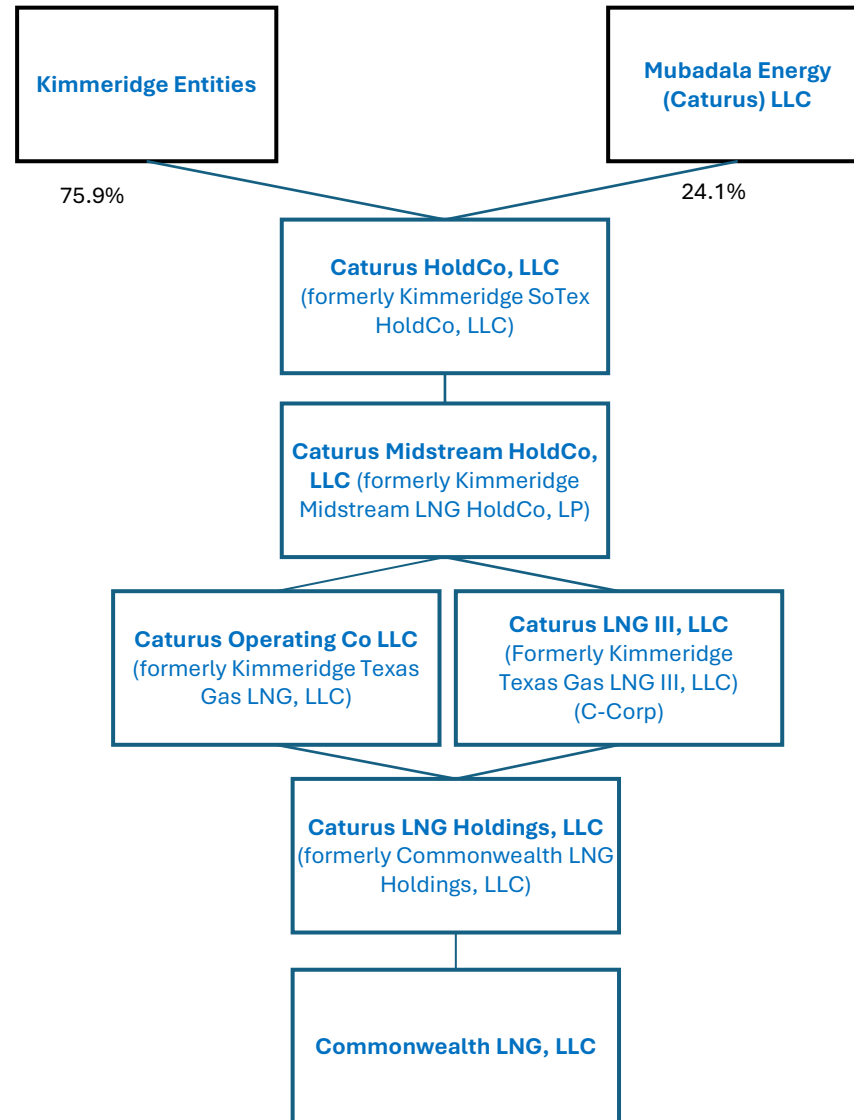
Kimmeridge Entities

Mubadala Energy (Caturus) LLC

75.9%

24.1%

Caturus HoldCo, LLC (formerly Kimmeridge SoTex HoldCo, LLC)

Caturus Midstream HoldCo, LLC (formerly Kimmeridge Midstream LNG HoldCo, LP)

Caturus Operating Co LLC (formerly Kimmeridge Texas Gas LNG, LLC)

Caturus LNG III, LLC (Formerly Kimmeridge Texas Gas LNG III, LLC) (C-Corp)

Caturus LNG Holdings, LLC (formerly Commonwealth LNG Holdings, LLC)

Commonwealth LNG, LLC